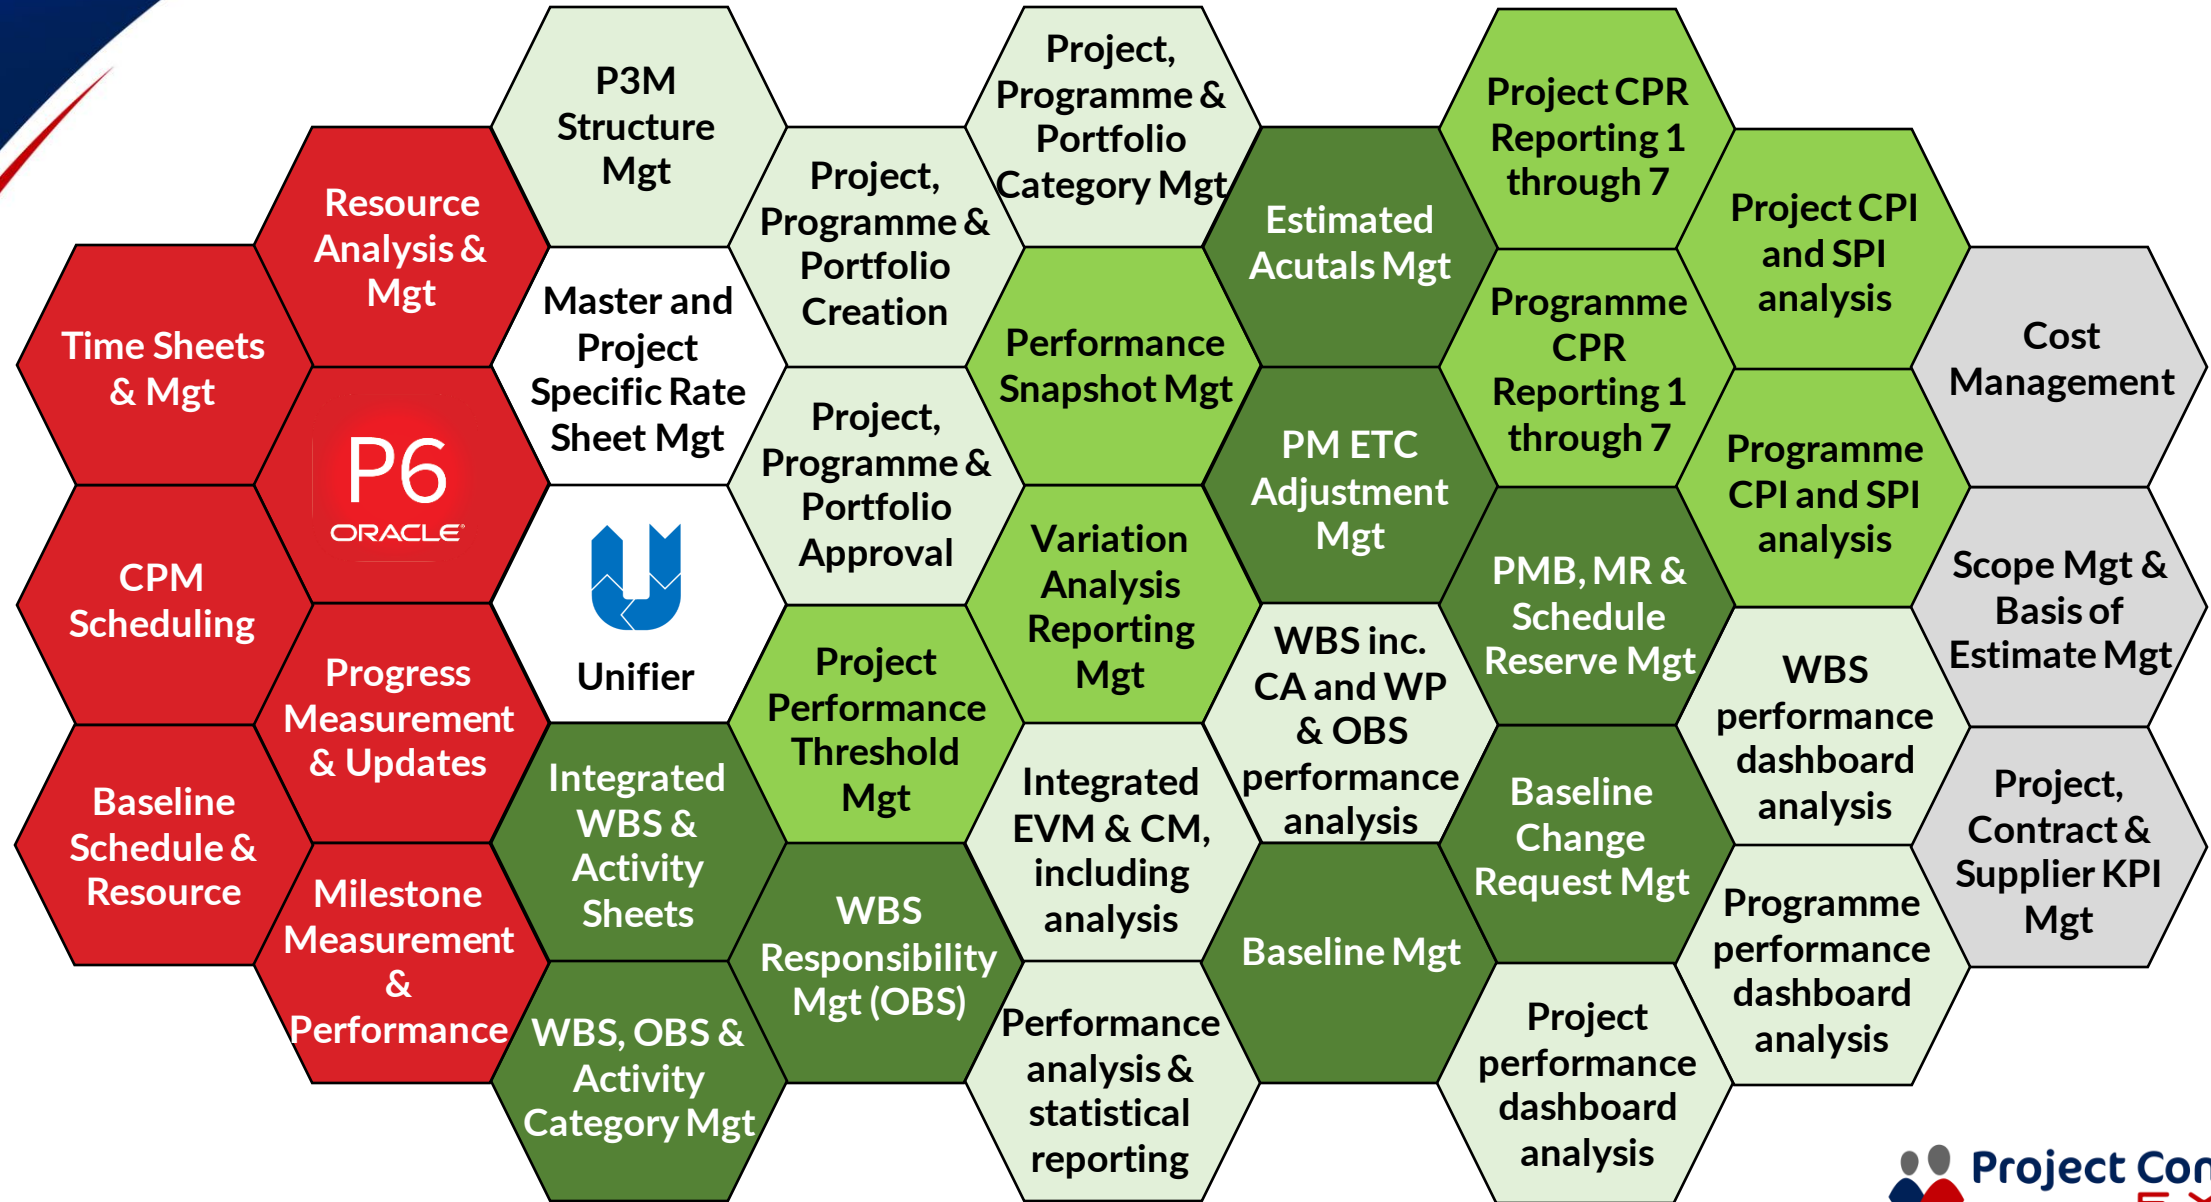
Time Sheets & Mgt

CPM Scheduling

Baseline Schedule & Resource

Resource Analysis & Mgt

P6
ORACLE

Progress Measurement & Updates

Milestone Measurement & Performance

P3M Structure Mgt

Master and Project Specific Rate Sheet Mgt

Unifier

Integrated WBS & Activity Sheets

WBS, OBS & Activity Category Mgt

Project, Programme & Portfolio Creation

Project, Programme & Portfolio Approval

Project Performance Threshold Mgt

WBS Responsibility Mgt (OBS)

Project, Programme & Portfolio Category Mgt

Performance Snapshot Mgt

Variation Analysis Reporting Mgt

Integrated EVM & CM, including analysis

Performance analysis & statistical reporting

Estimated Acutals Mgt

PM ETC Adjustment Mgt

WBS inc. CA and WP & OBS performance analysis

Baseline Mgt

Project CPR Reporting 1 through 7

Programme CPR Reporting 1 through 7

PMB, MR & Schedule Reserve Mgt

Baseline Change Request Mgt

Project performance dashboard analysis

Project CPI and SPI analysis

Programme CPI and SPI analysis

WBS performance dashboard analysis

Programme performance dashboard analysis

Cost Management

Scope Mgt & Basis of Estimate Mgt

Project, Contract & Supplier KPI Mgt

Project Co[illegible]